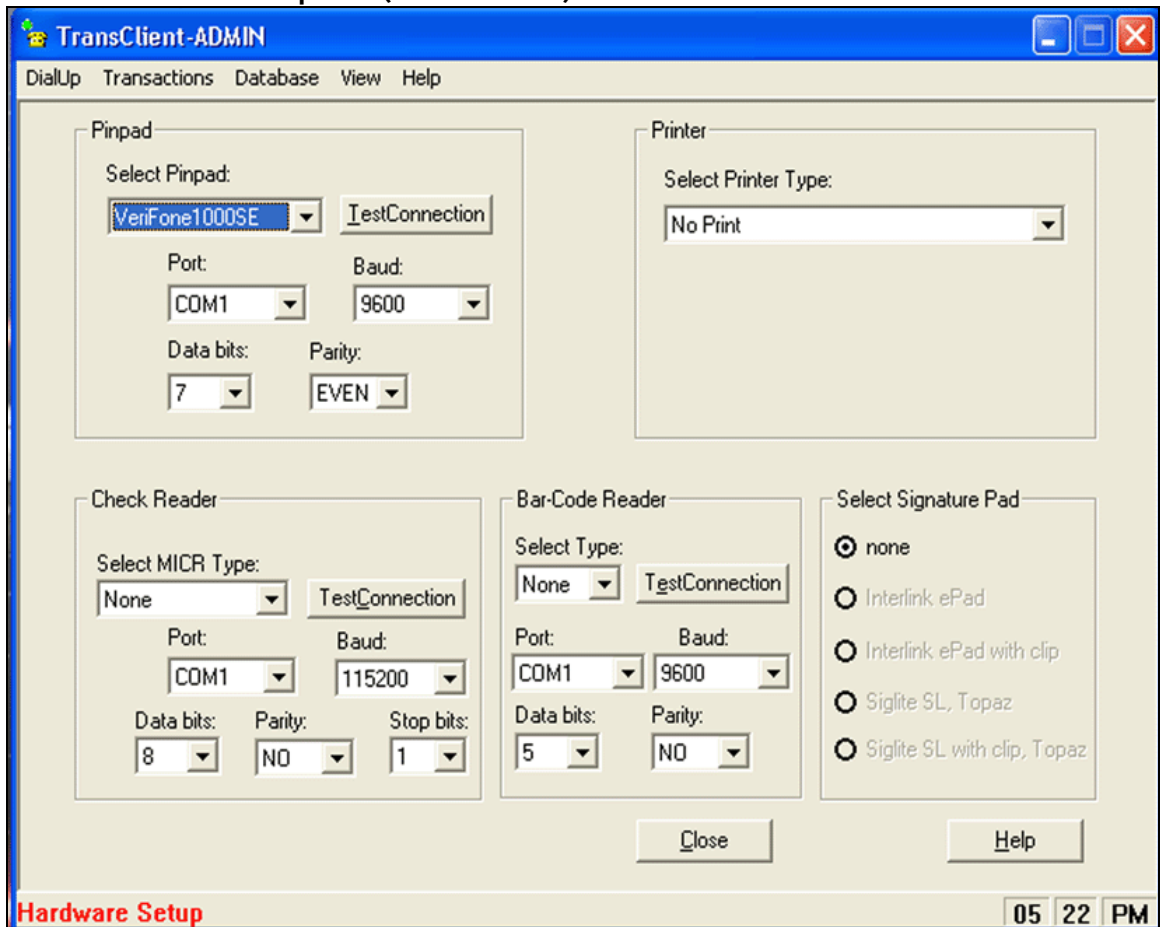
TransClient-ADMIN

DialUp Transactions Database View Help

Pinpad
Select Pinpad:
VeriFone1000SE
TestConnection
Port:
COM1
Baud:
9600
Data bits:
7
Parity:
EVEN

Printer
Select Printer Type:
No Print

Check Reader
Select MICR Type:
None
TestConnection
Port:
COM1
Baud:
115200
Data bits:
8
Parity:
NO
Stop bits:
1

Bar-Code Reader
Select Type:
None
TestConnection
Port:
COM1
Baud:
9600
Data bits:
5
Parity:
NO

Select Signature Pad
none
Interlink ePad
Interlink ePad with clip
Siglite SL, Topaz
Siglite SL with clip, Topaz

Close
Help

Hardware Setup
05 22 PM